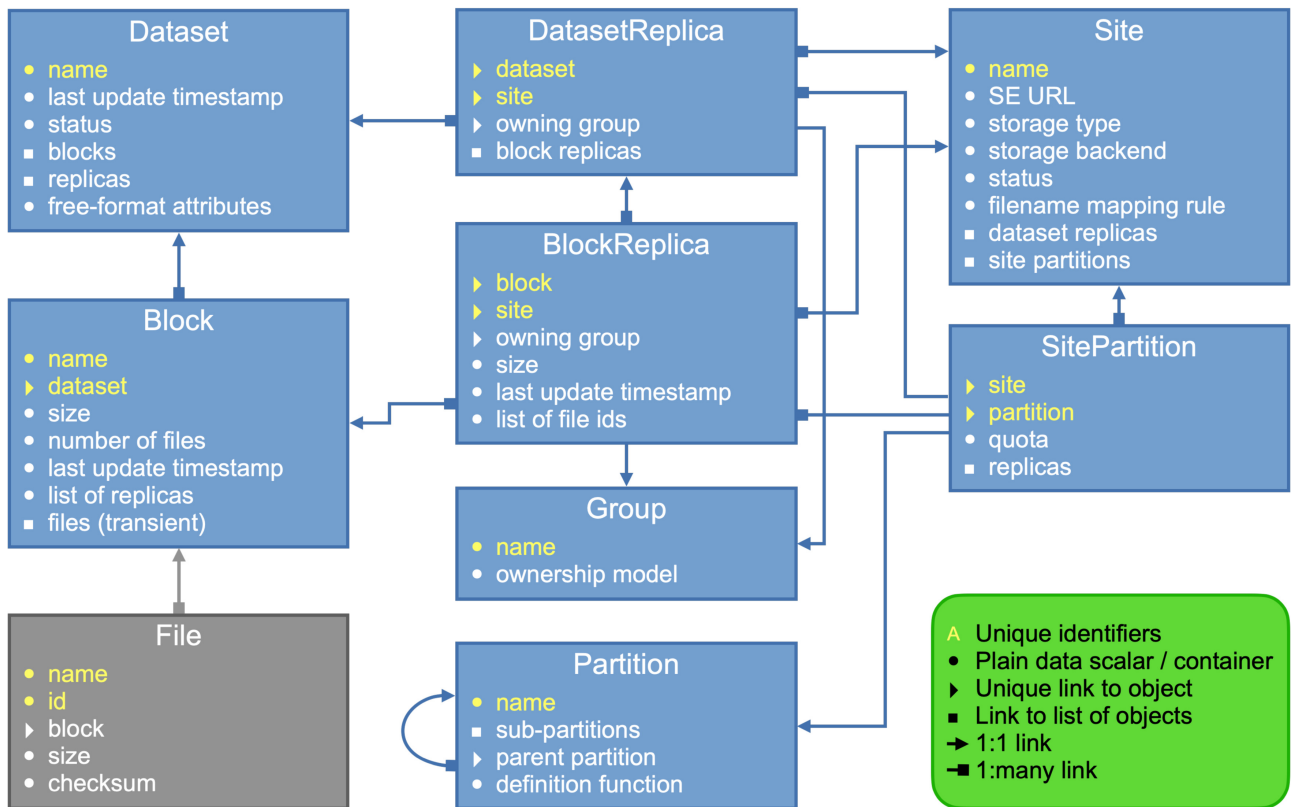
Dataset
• name
• last update timestamp
• status
▪ blocks
▪ replicas
• free-format attributes

DatasetReplica
‣ dataset
‣ site
‣ owning group
▪ block replicas

Site
• name
• SE URL
• storage type
• storage backend
• status
• filename mapping rule
▪ dataset replicas
▪ site partitions

Block
• name
‣ dataset
• size
• number of files
• last update timestamp
• list of replicas
▪ files (transient)

BlockReplica
‣ block
‣ site
‣ owning group
• size
• last update timestamp
• list of file ids

SitePartition
‣ site
‣ partition
• quota
▪ replicas

Group
• name
• ownership model

File
• name
• id
‣ block
• size
• checksum

Partition
• name
▪ sub-partitions
‣ parent partition
• definition function

A Unique identifiers
• Plain data scalar / container
‣ Unique link to object
▪ Link to list of objects
→ 1:1 link
-▪ 1:many link